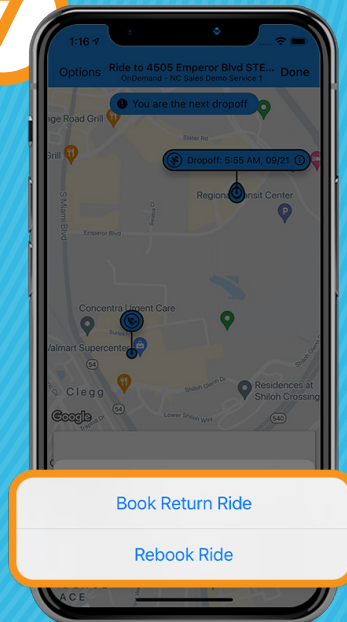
1:16

Options Ride to 4505 Emperor Blvd STE... OnDemand - NC Sales Demo Service 1 Done

You are the next dropoff

age Road Grill

Dropoff: 5:55 AM, 09/21

Regional Transit Center

S Miami Blvd

Emperor Blvd

Concentra Urgent Care

Walmart Supercenter

54

Clegg

Shiloh Crossing

Residences at Shiloh Crossing

Google

540

Book Return Ride

Rebook Ride

ACE